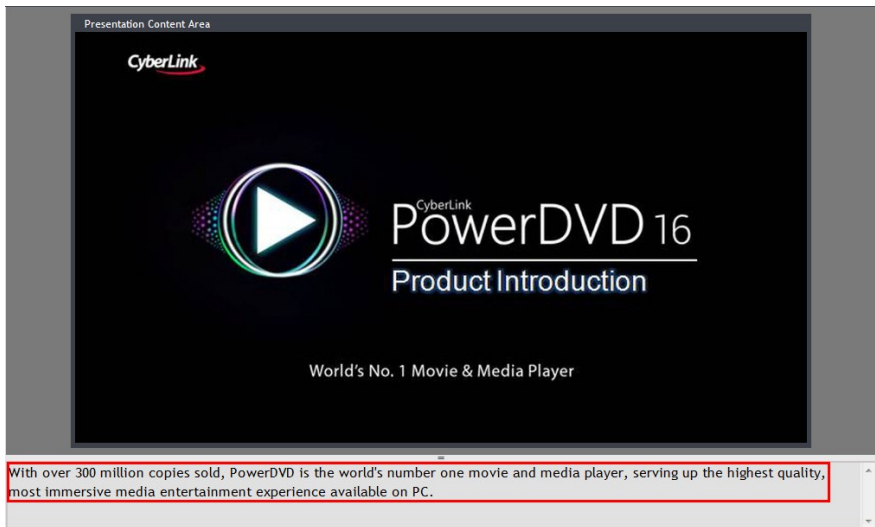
Presentation Content Area

CyberLink

CyberLink
PowerDVD 16
Product Introduction

World's No. 1 Movie & Media Player

With over 300 million copies sold, PowerDVD is the world's number one movie and media player, serving up the highest quality, most immersive media entertainment experience available on PC.